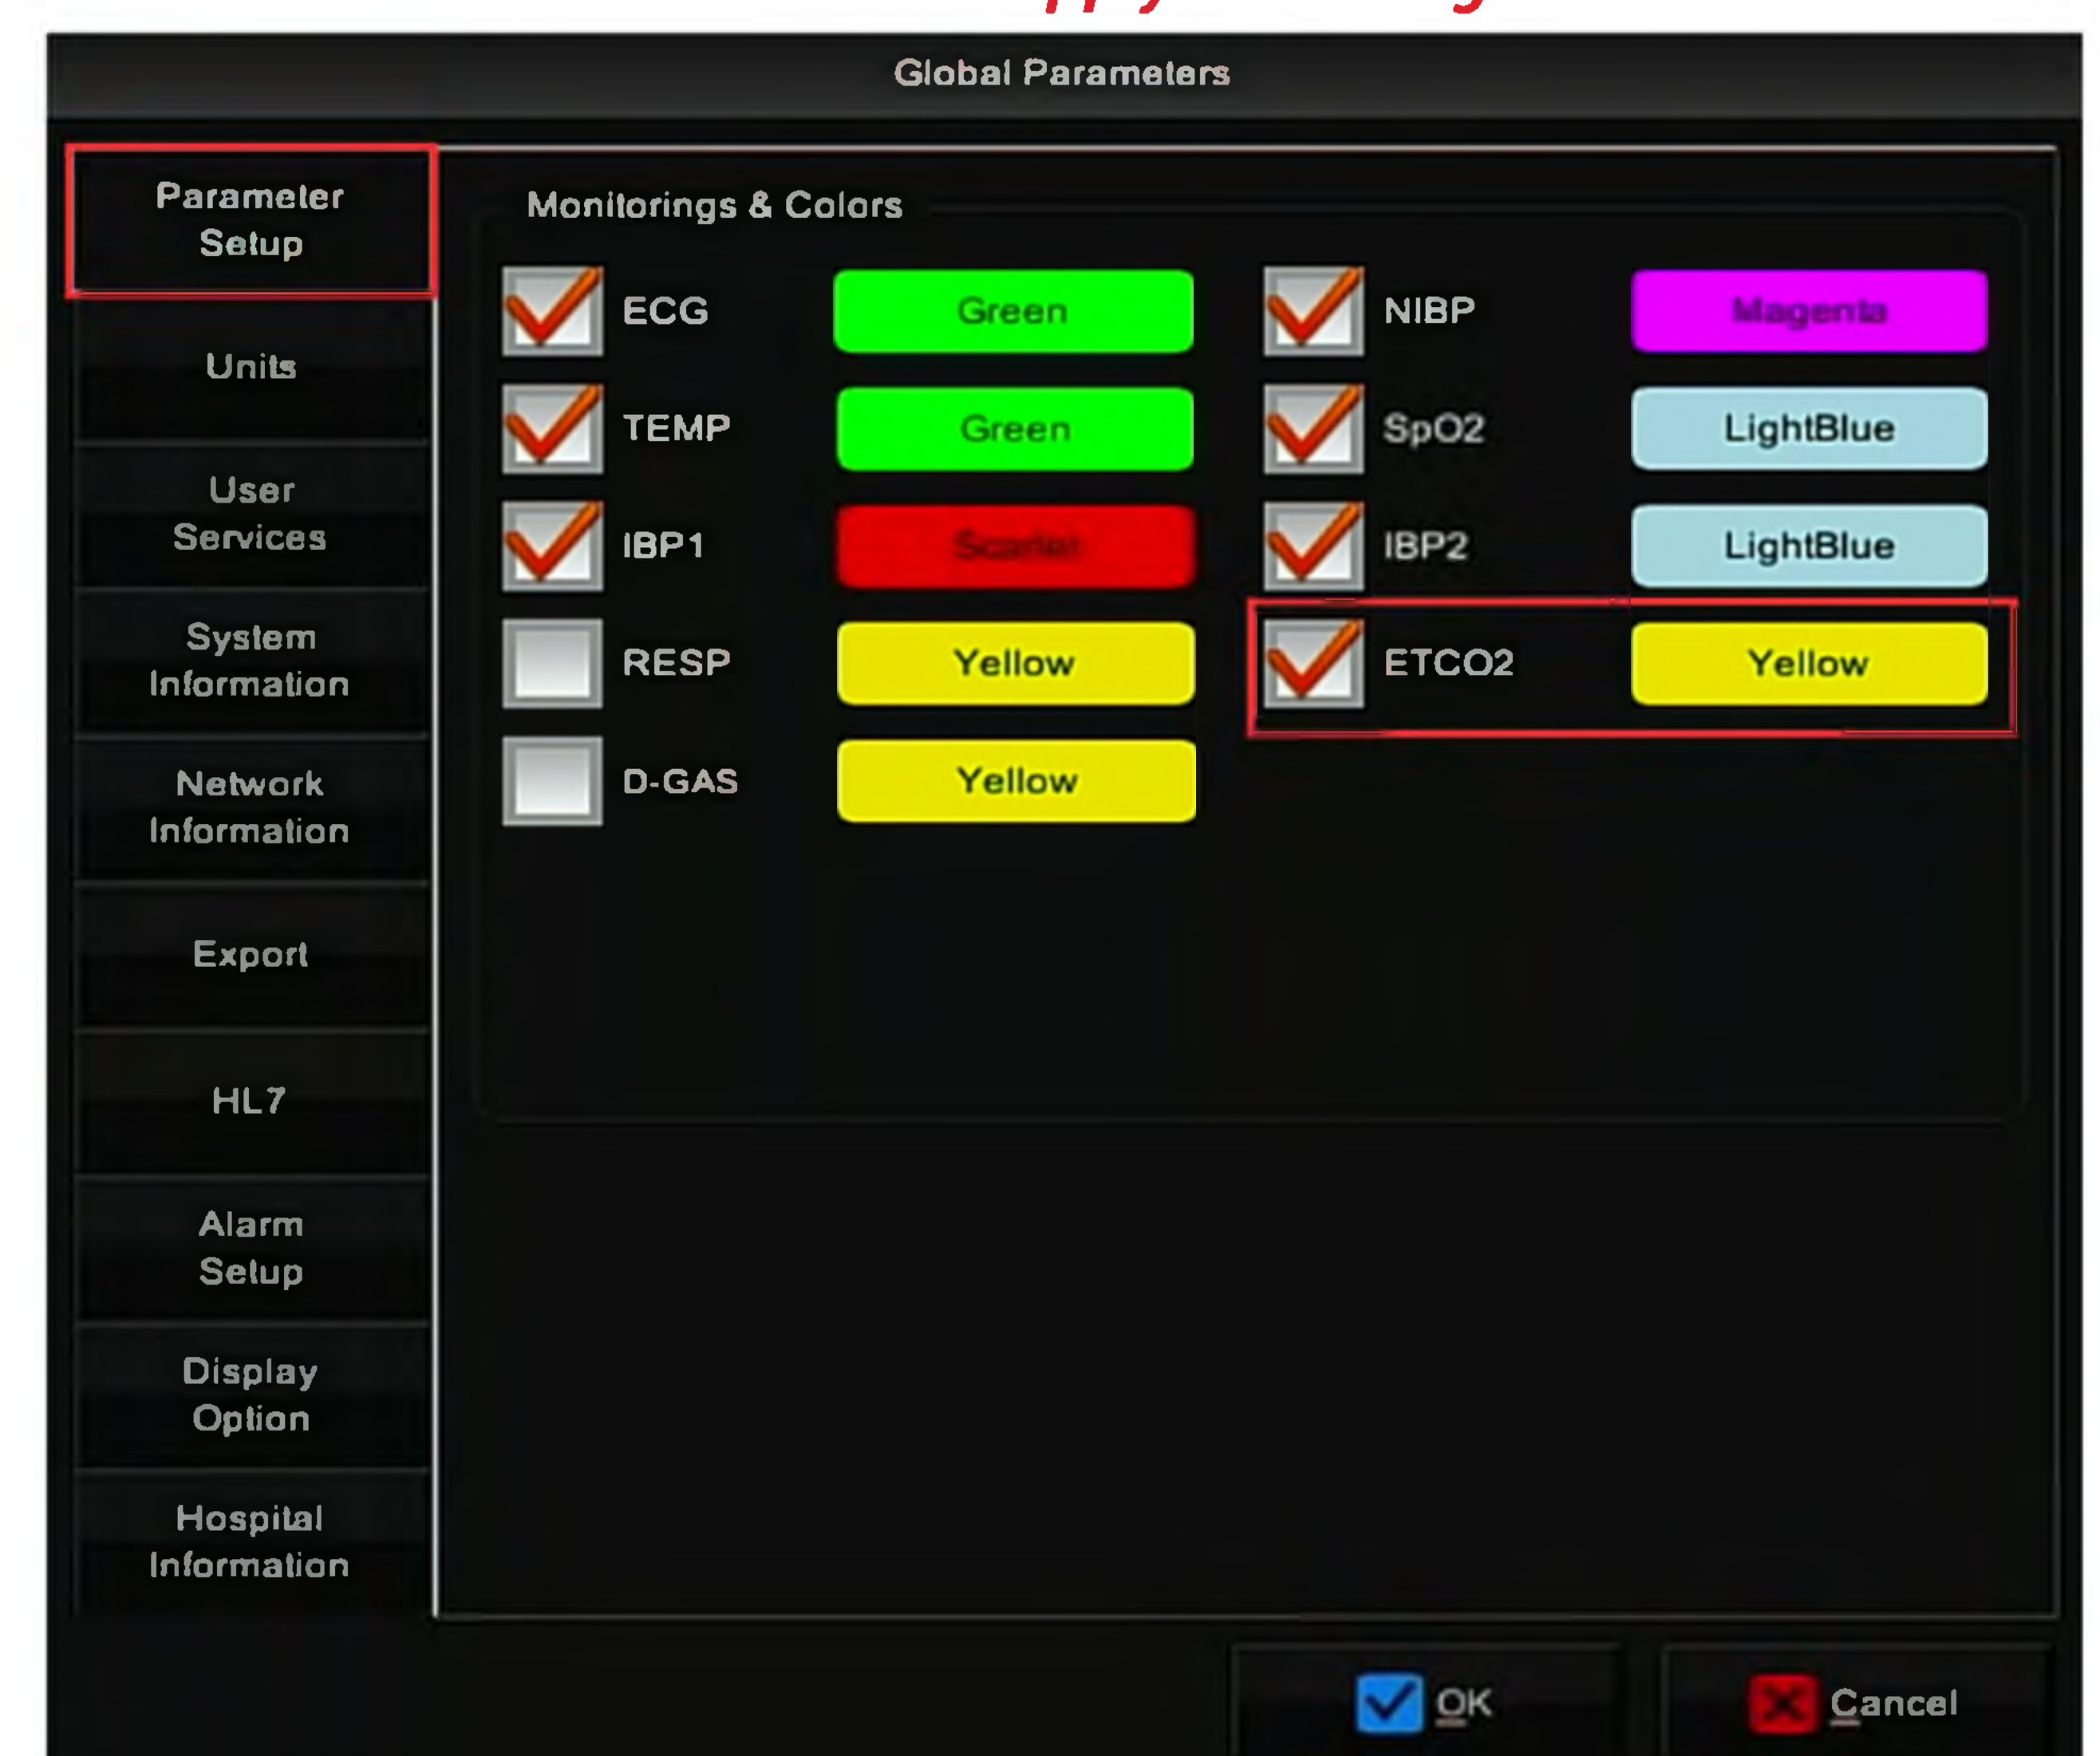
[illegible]

Global Parameters

Parameter Setup

Units

User Services

System Information

Network Information

Export

HL7

Alarm Setup

Display Option

Hospital Information

Monitorings & Colors

ECG
Green

NIBP
Magenta

TEMP
Green

SpO2
LightBlue

IBP1
Scarlet

IBP2
LightBlue

RESP
Yellow

ETCO2
Yellow

D-GAS
Yellow

OK

Cancel